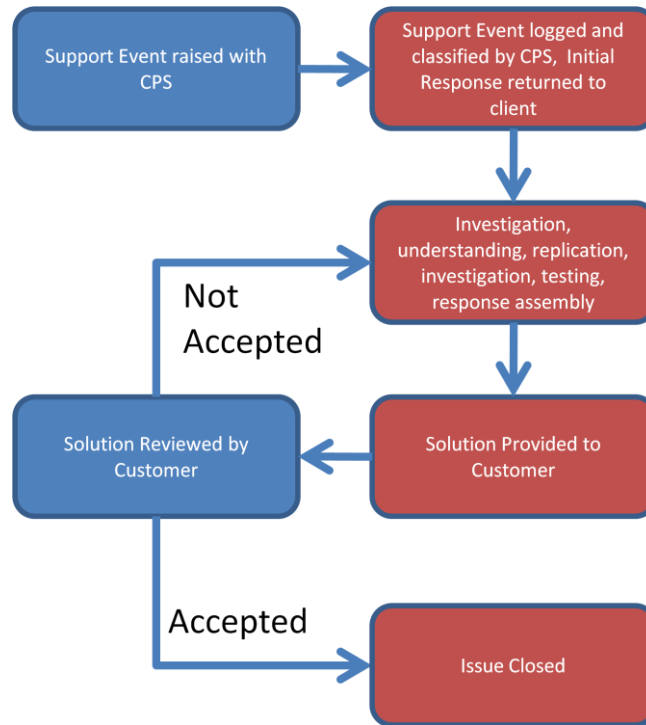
Support Event raised with CPS

Support Event logged and classified by CPS, Initial Response returned to client

Investigation, understanding, replication, investigation, testing, response assembly

Not Accepted

Solution Reviewed by Customer

Solution Provided to Customer

Accepted

Issue Closed